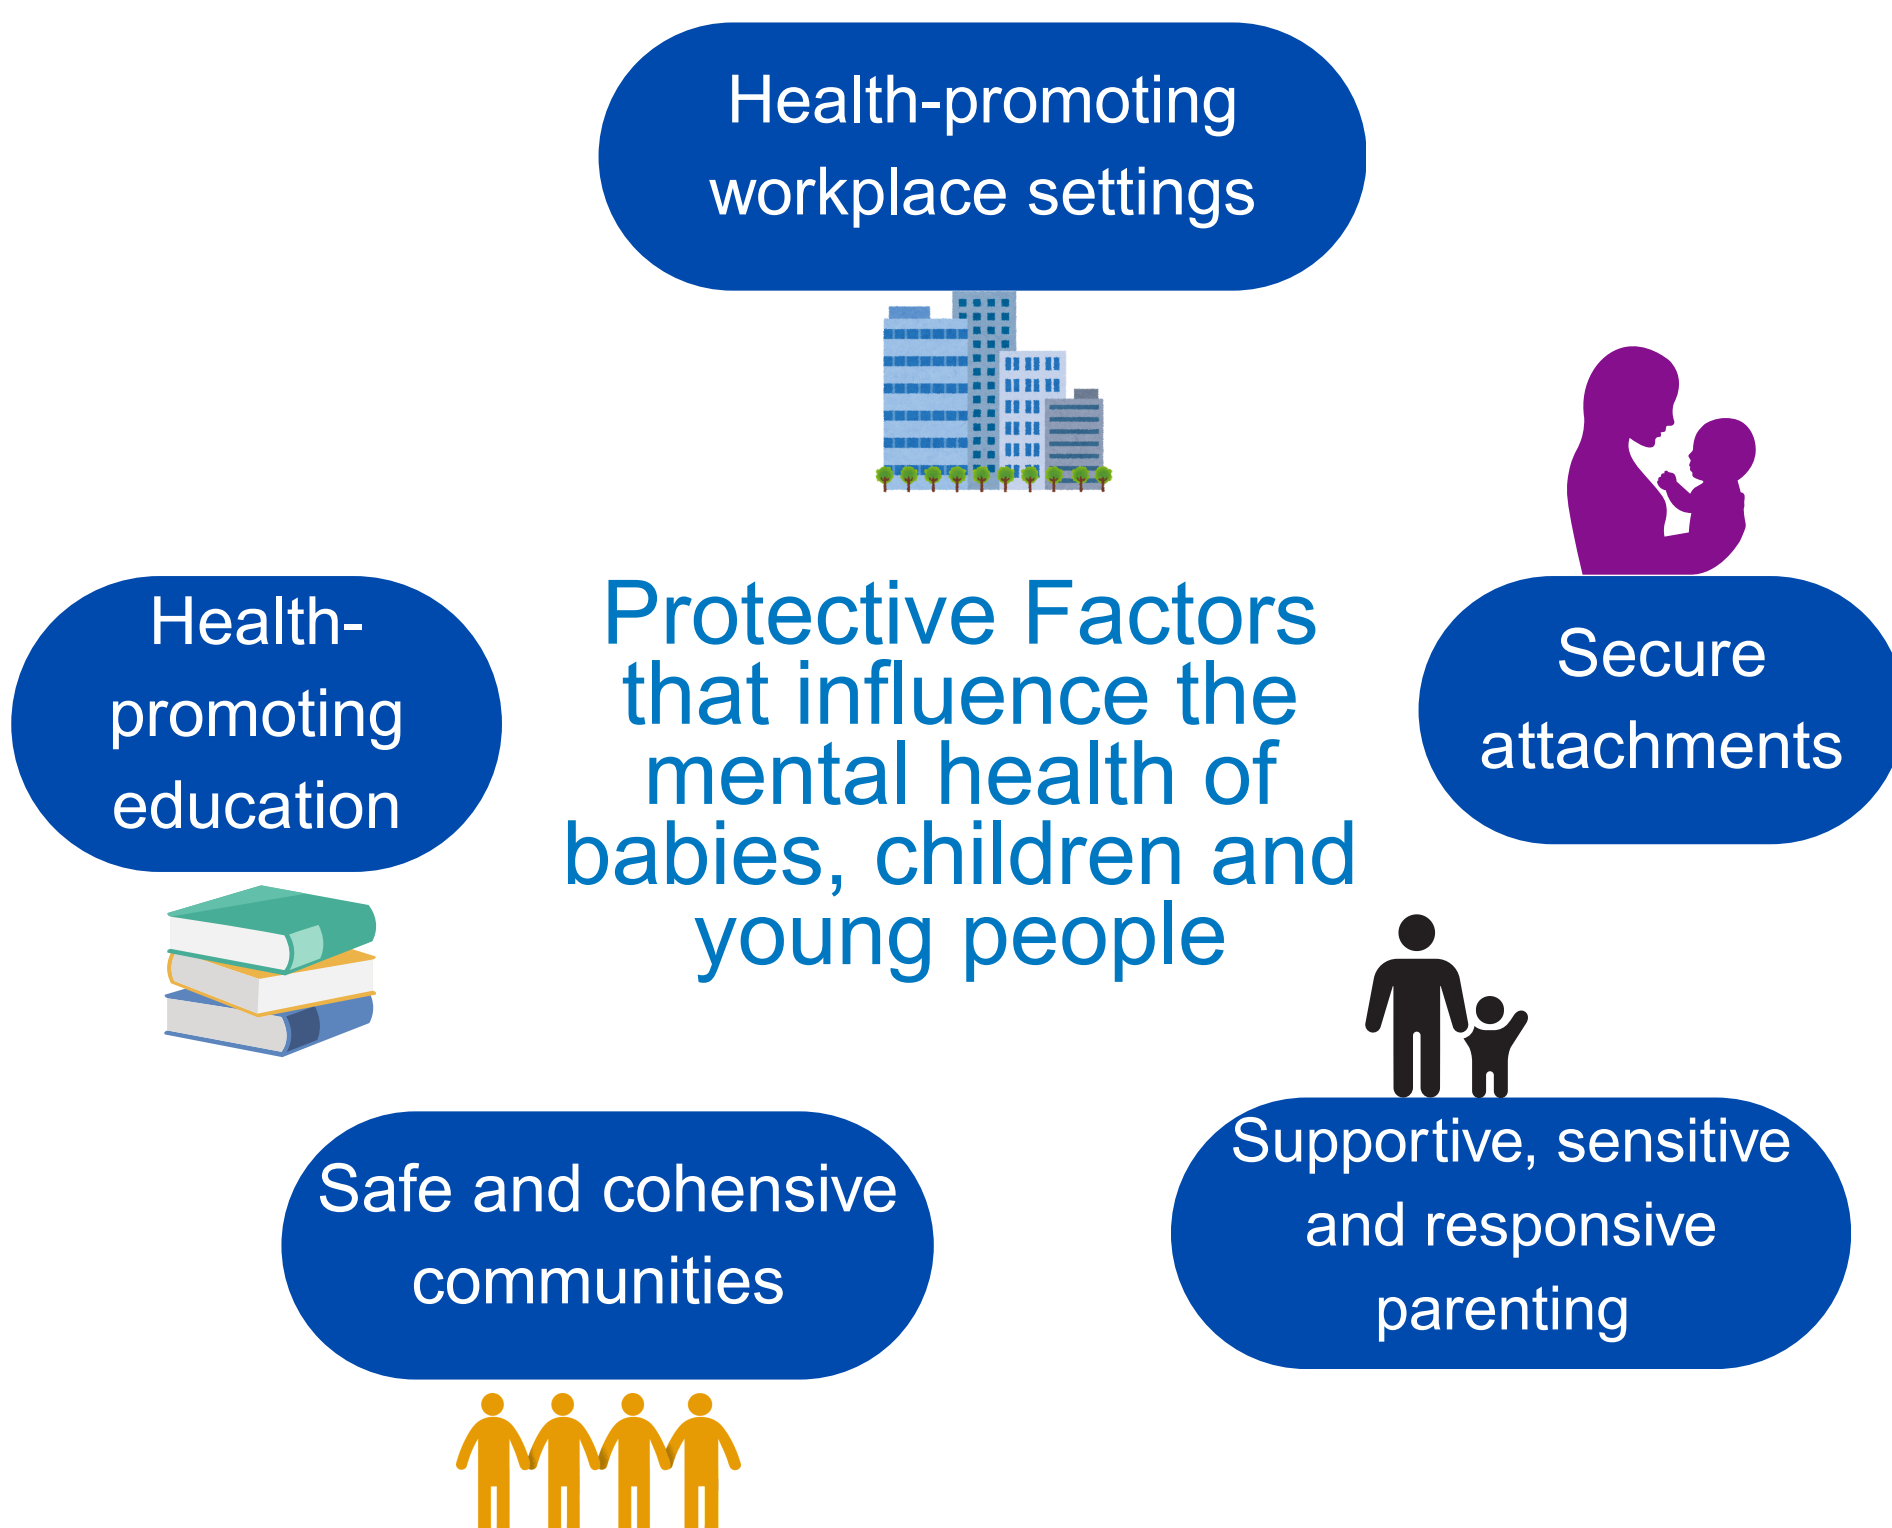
Health-promoting workplace settings

Health-promoting education

Protective Factors that influence the mental health of babies, children and young people

Secure attachments

Safe and cohensive communities

Supportive, sensitive and responsive parenting